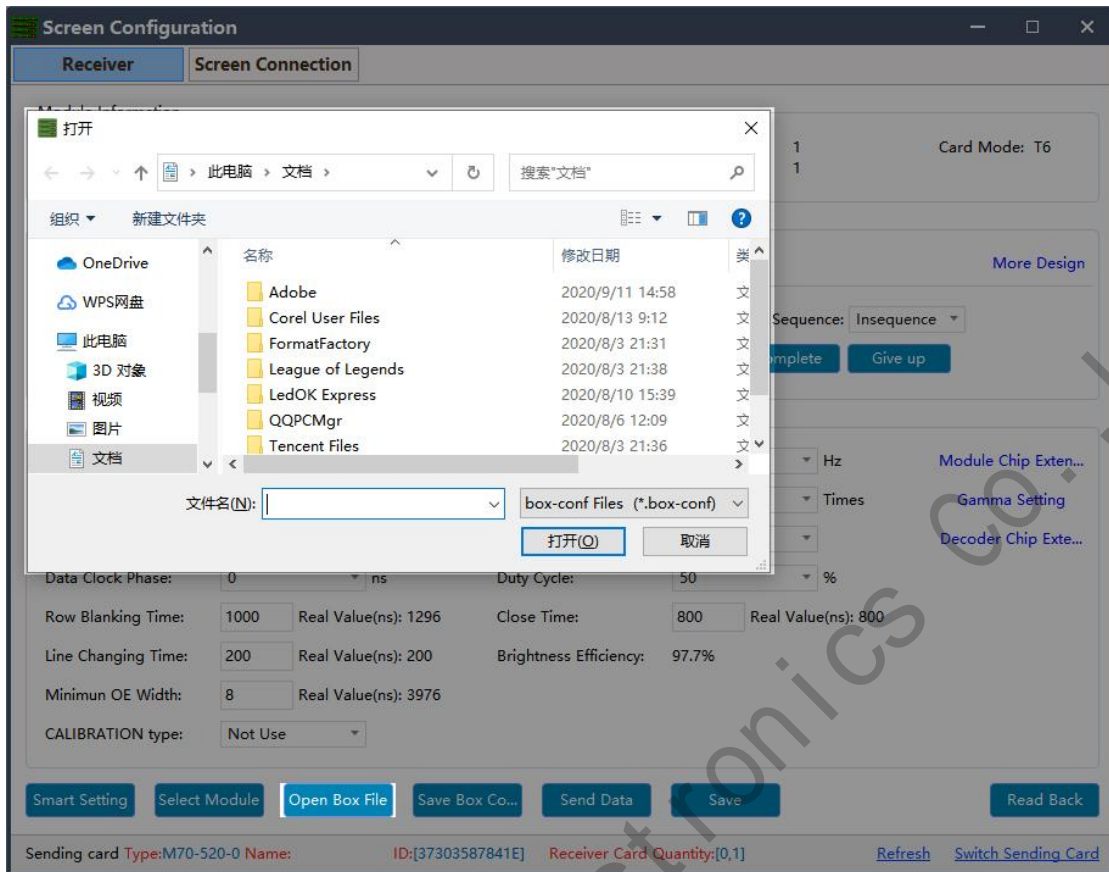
Screen Configuration

Receiver

Screen Connection

打开

此电脑 › 文档 ›

搜索"文档"

组织 ▾

新建文件夹

OneDrive

WPS网盘

此电脑

3D 对象

视频

图片

文档

| 名称 | 修改日期 | 类 |
|---|---|---|
| Adobe | 2020/9/11 14:58 | 文 |
| Corel User Files | 2020/8/13 9:12 | 文 |
| FormatFactory | 2020/8/3 21:31 | 文 |
| League of Legends | 2020/8/3 21:38 | 文 |
| LedOK Express | 2020/8/10 15:39 | 文 |
| QQPCMgr | 2020/8/6 12:09 | 文 |
| Tencent Files | 2020/8/3 21:36 | 文 |

文件名(N):

box-conf Files (*.box-conf)

打开(O)

取消

1
1

Card Mode: T6

More Design

Sequence: Insequence

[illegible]mplete

Give up

Hz

Module Chip Exten...

Times

Gamma Setting

Decoder Chip Exte...

Data Clock Phase: 0 ns

Duty Cycle: 50 %

Row Blanking Time: 1000 Real Value(ns): 1296

Close Time: 800 Real Value(ns): 800

Line Changing Time: 200 Real Value(ns): 200

Brightness Efficiency: 97.7%

Minimun OE Width: 8 Real Value(ns): 3976

CALIBRATION type: Not Use

Smart Setting

Select Module

Open Box File

Save Box Co...

Send Data

Save

Read Back

Sending card Type:M70-520-0 Name:

ID:[37303587841E]

Receiver Card Quantity:[0,1]

Refresh

Switch Sending Card

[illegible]tronics co.,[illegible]